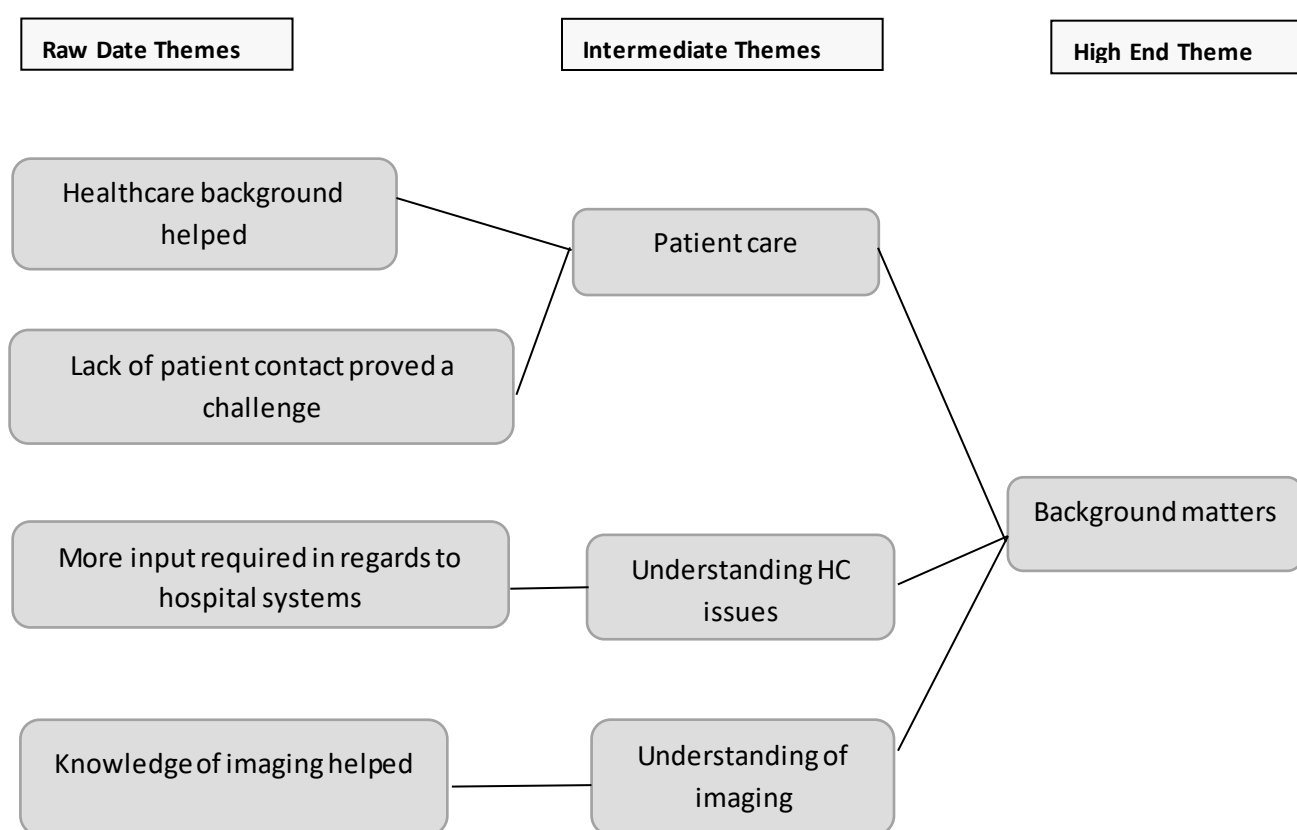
Raw Date Themes

Intermediate Themes

High End Theme

Healthcare background helped

Patient care

Lack of patient contact proved a challenge

Background matters

More input required in regards to hospital systems

Understanding HC issues

Knowledge of imaging helped

Understanding of imaging